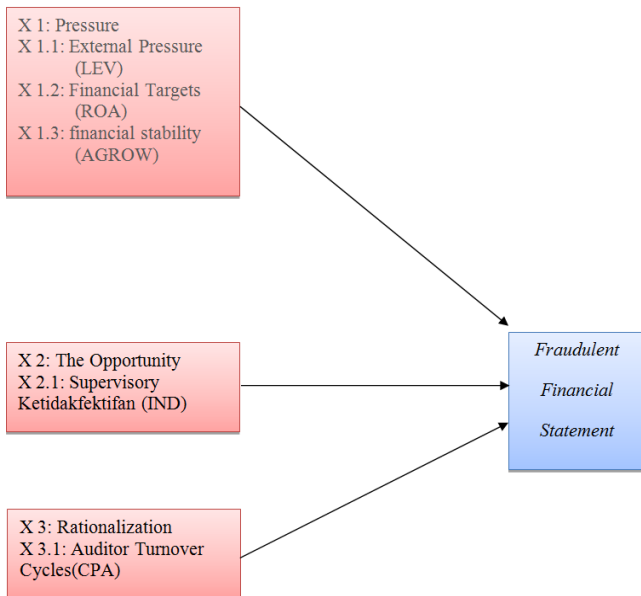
X 1: Pressure
X 1.1: External Pressure
(LEV)
X 1.2: Financial Targets
(ROA)
X 1.3: financial stability
(AGROW)

X 2: The Opportunity
X 2.1: Supervisory
Ketidakfektifan (IND)

X 3: Rationalization
X 3.1: Auditor Turnover
Cycles(CPA)

Fraudulent
Financial
Statement